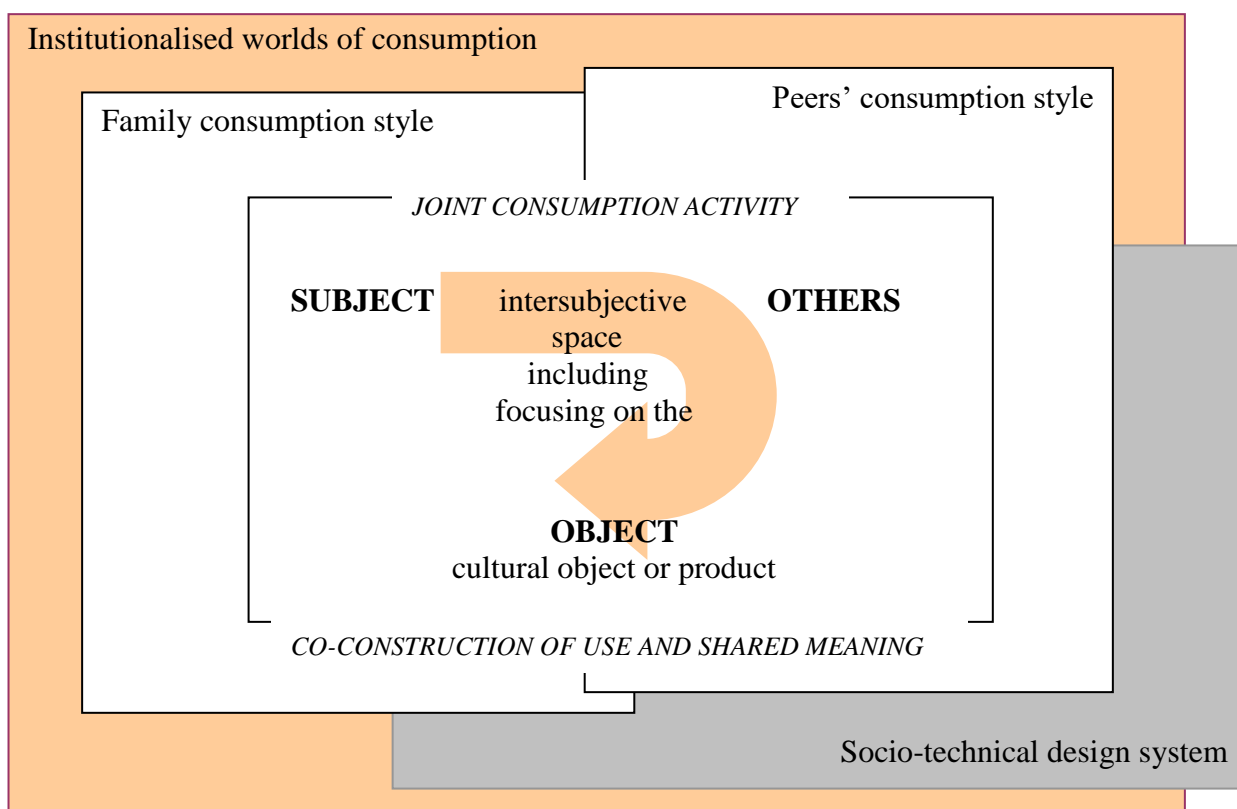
Institutionalised worlds of consumption

Peers' consumption style

Family consumption style

JOINT CONSUMPTION ACTIVITY

SUBJECT

intersubjective space including focusing on the

OTHERS

OBJECT
cultural object or product

CO-CONSTRUCTION OF USE AND SHARED MEANING

Socio-technical design system